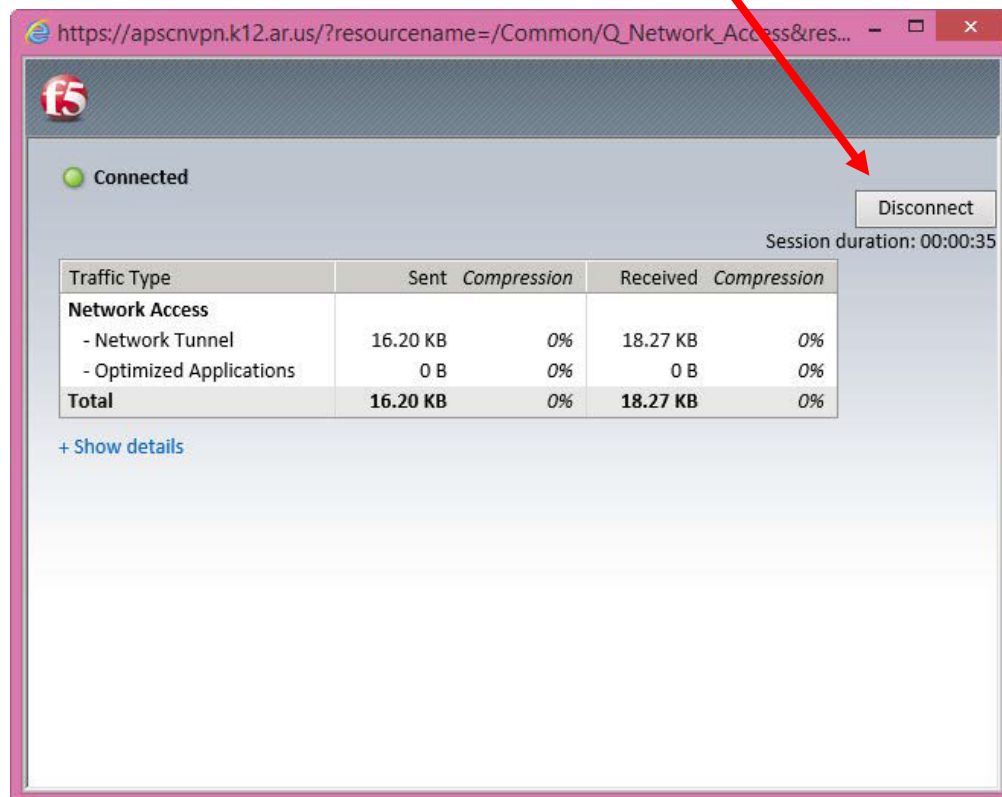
https://apscnvpn.k12.ar.us/?resourcename=/Common/Q_Network_Access&res...

f5

Connected

Disconnect

Session duration: 00:00:35

| Traffic Type | Sent | Compression | Received | Compression |
|---|---|---|---|---|
| Network Access | | | | |
| - Network Tunnel | 16.20 KB | 0% | 18.27 KB | 0% |
| - Optimized Applications | 0 B | 0% | 0 B | 0% |
| Total | 16.20 KB | 0% | 18.27 KB | 0% |

+ Show details